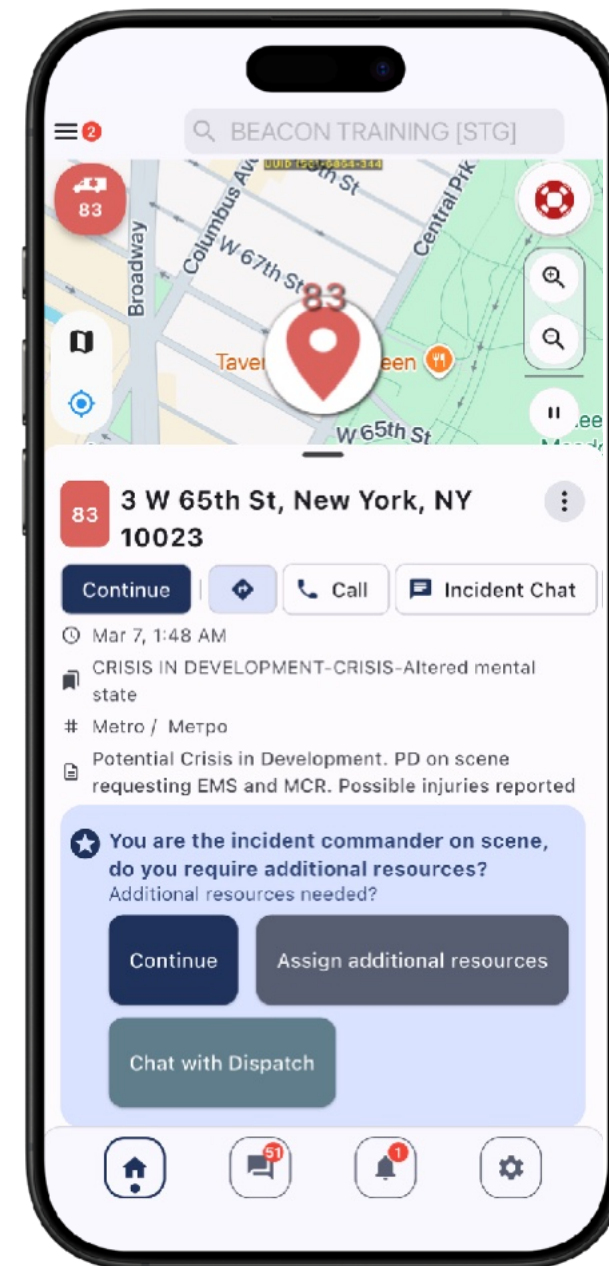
2

BEACON TRAINING [STG]

UUID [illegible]

83

Columbus Ave

W 67th St

Broadway

Central Park

83

Taver

een

W 65th St

ee

83

3 W 65th St, New York, NY 10023

Continue

Call

Incident Chat

Mar 7, 1:48 AM

CRISIS IN DEVELOPMENT-CRISIS-Altered mental state

# Metro / Метро

Potential Crisis in Development. PD on scene requesting EMS and MCR. Possible injuries reported

You are the incident commander on scene, do you require additional resources?

Additional resources needed?

Continue

Assign additional resources

Chat with Dispatch

51

1